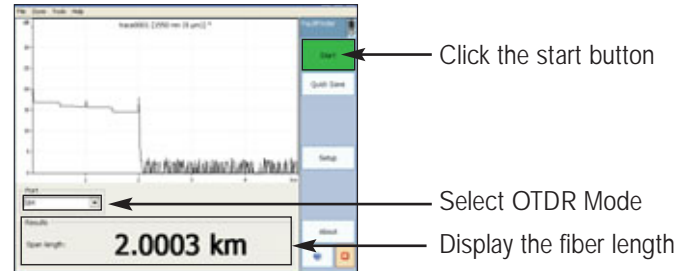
File Zoom Tools Help

trace0001 [1550 nm (9 µm)] *

Fault Finder

Start

Quick Save

Setup

About

Start

Results

Span length:

2.0003 km

Click the start button

Select OTDR Mode

Display the fiber length